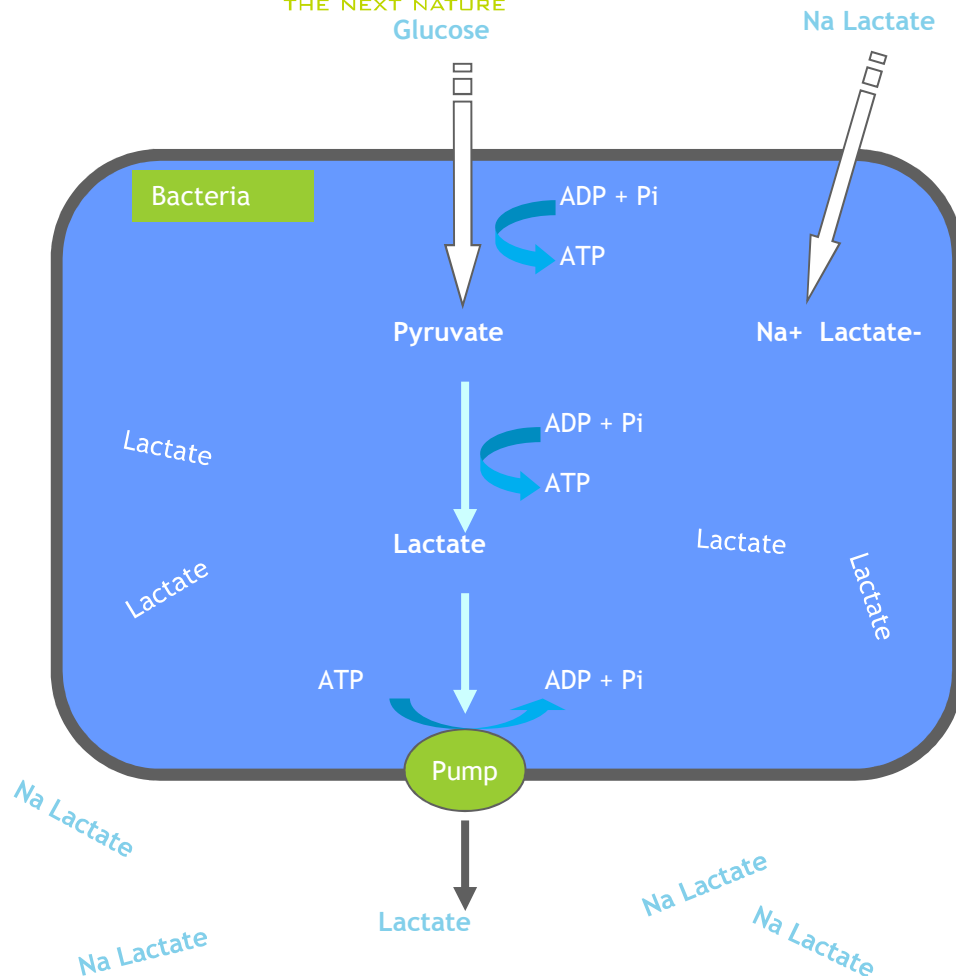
THE NEXT NATURE
Glucose
Na Lactate
Bacteria
ADP + Pi
ATP
Pyruvate
Na+ Lactate-
ADP + Pi
ATP
Lactate
Lactate
Lactate
Lactate
Lactate
ATP
ADP + Pi
Pump
Na Lactate
Lactate
Na Lactate
Na Lactate
Na Lactate